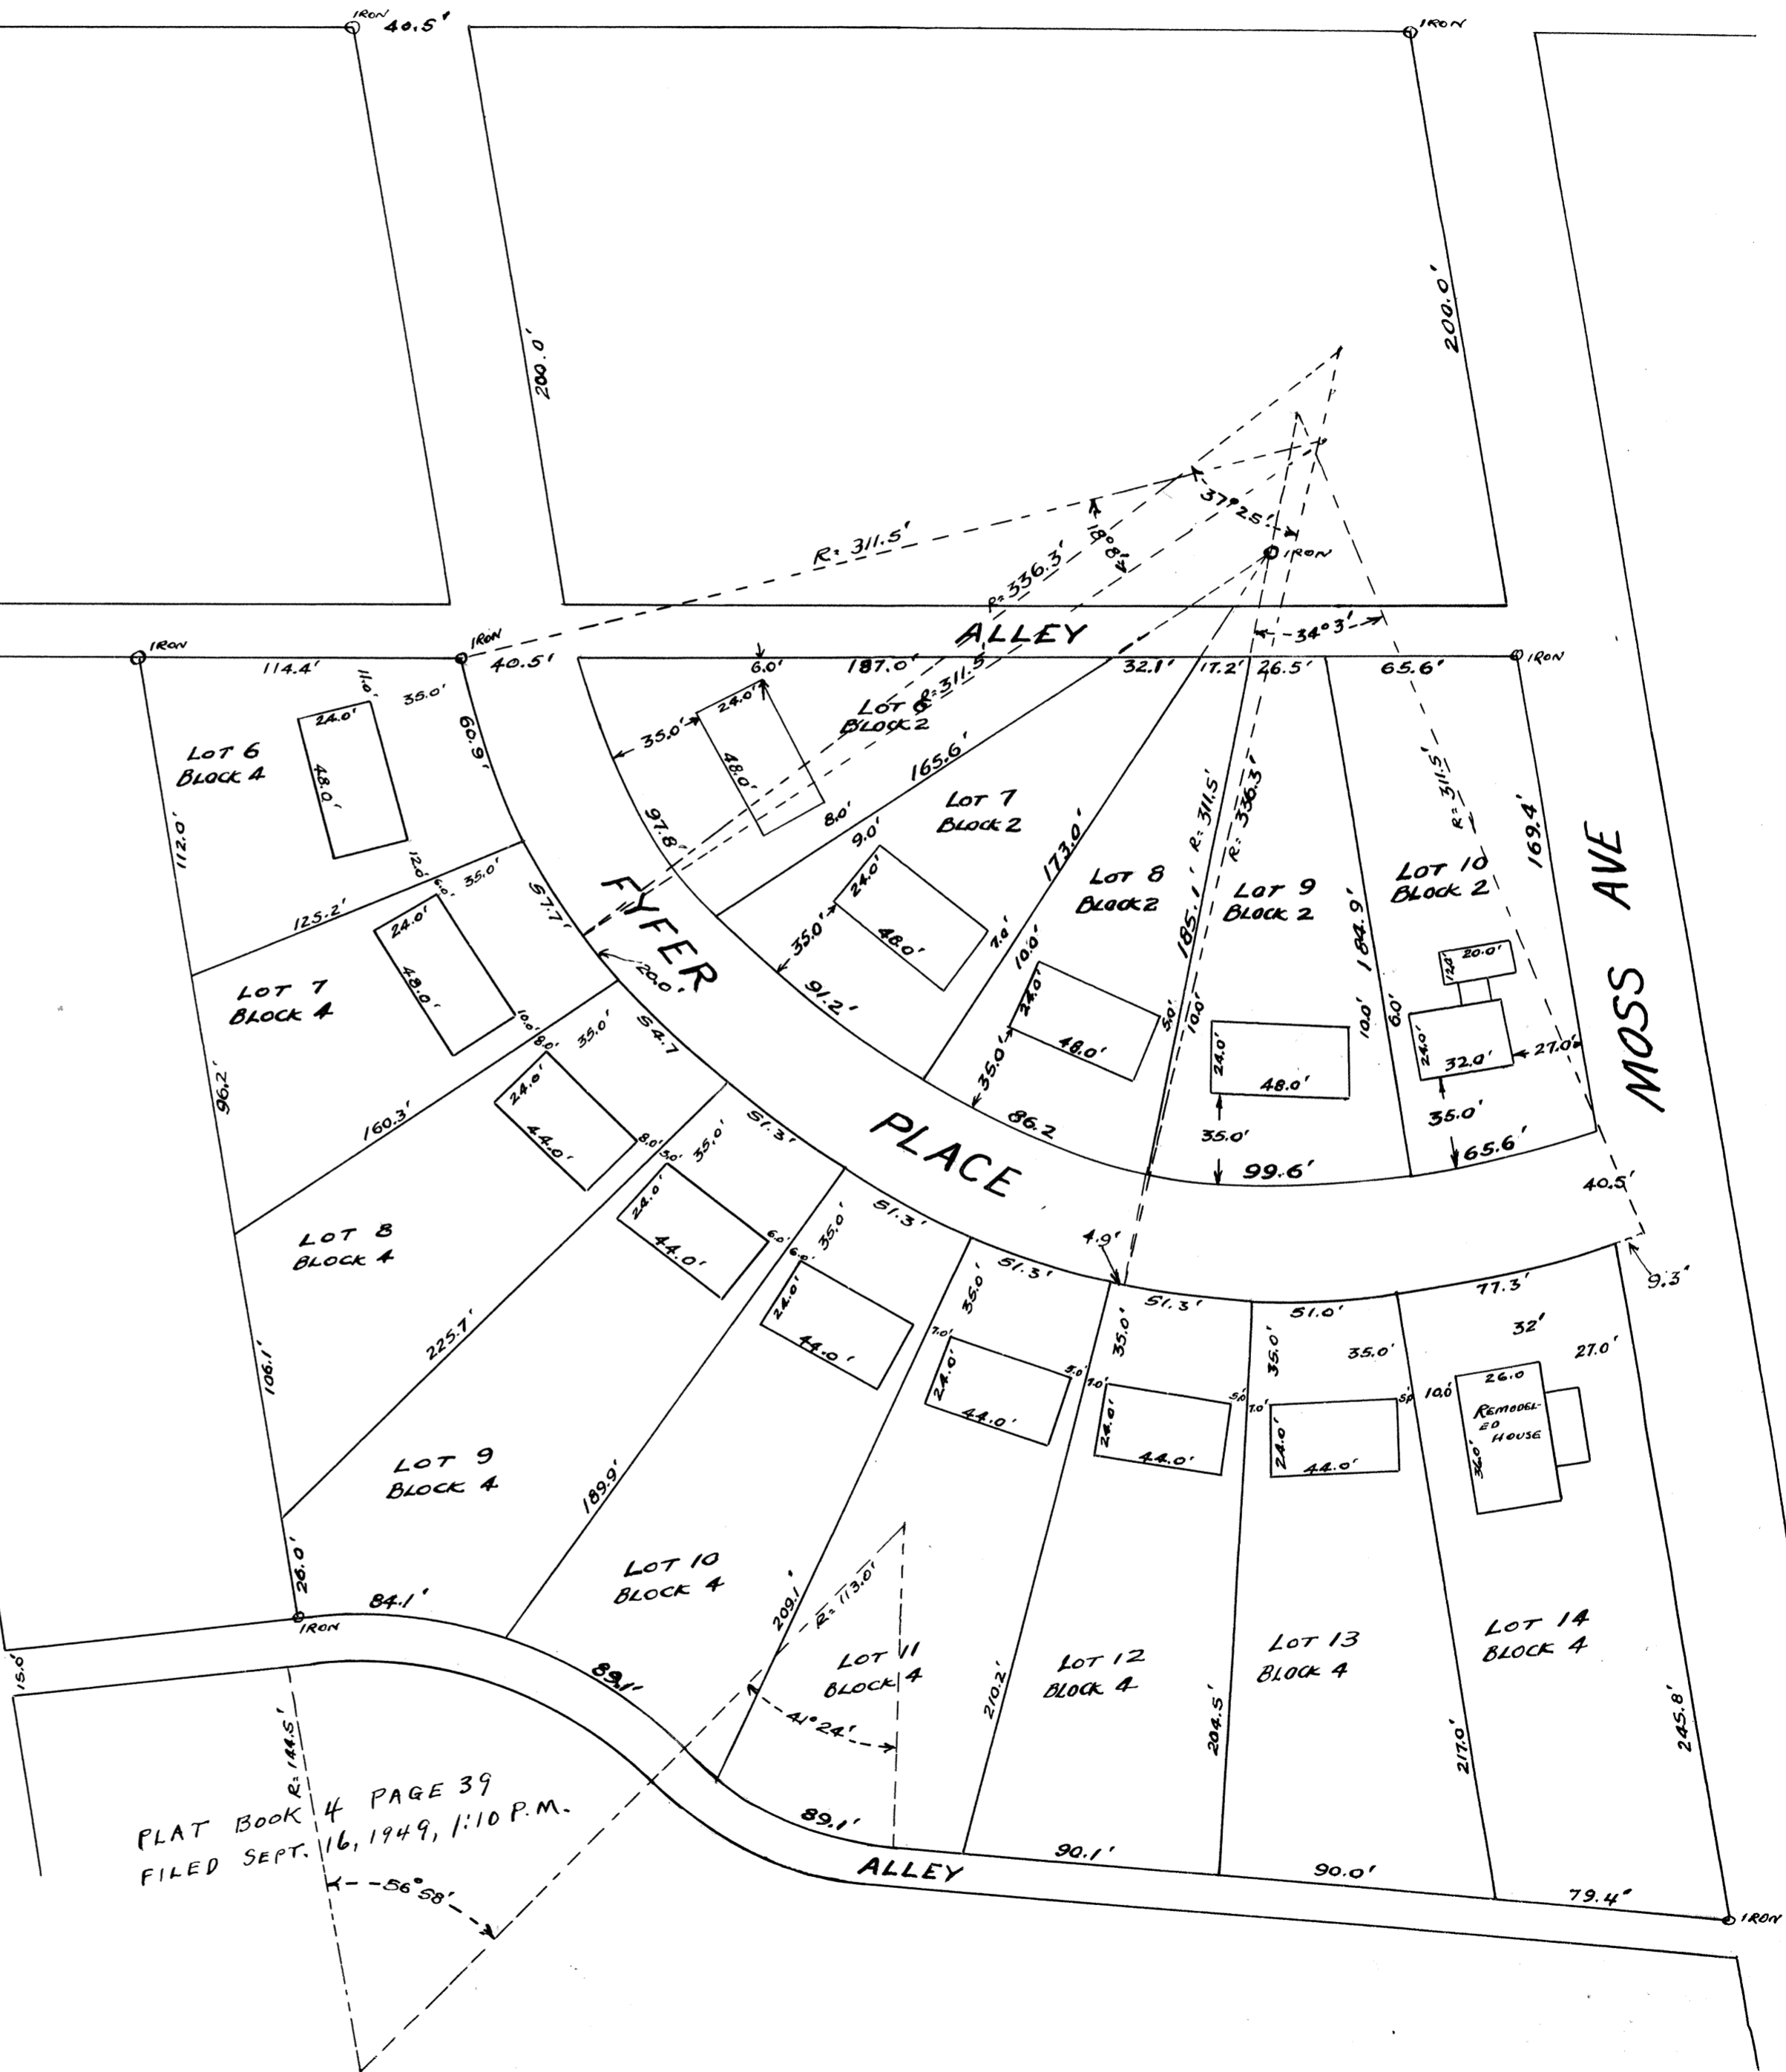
IRON 40.5' IRON

200.0' 200.0'

R: 311.5' R: 336.3' 18°8' 37°25' IRON

IRON IRON ALLEY 34°3' IRON

114.4' 40.5' 187.0' 32.1' 17.2' 26.5' 65.6'

11.0' 35.0' 6.0' 24.0' LOT 6 BLOCK 2 R: 311.5

LOT 6 BLOCK 4 24.0' 48.0' 60.9' 35.0' 48.0' 165.6'

112.0' 97.8' 8.0' LOT 7 BLOCK 2 185.1' R: 311.5' R: 336.3' R: 311.5' 169.4'

12.0' 6.0' 35.0' 9.0' 173.0' LOT 8 BLOCK 2 LOT 9 BLOCK 2 LOT 10 BLOCK 2 184.9'

125.2' 24.0' 57.7' FYFER 24.0' 48.0' MOSS AVE

LOT 7 BLOCK 4 48.0' 20.0' 35.0' 7.0' 10.0' 24.0' 10.0' 12.0' 20.0' 6.0'

96.2' 10.0' 91.2' 48.0' 5.0' 24.0' 10.0'

8.0' 35.0' 54.7 35.0' 48.0' 24.0' 32.0' 27.0'

160.3' 24.0' 44.0' 86.2

8.0' 51.3' PLACE 35.0' 35.0'

5.0' 35.0' 99.6' 65.6' 40.5'

LOT 8 BLOCK 4 24.0' 44.0' 51.3' 4.9'

6.0' 6.0' 35.0' 51.3' 9.3'

225.7' 24.0' 35.0' 51.3' 51.0' 77.3'

106.1' 44.0' 7.0' 35.0' 35.0' 32' 27.0'

24.0' 5.0' 7.0' 35.0'

44.0' 24.0' 5.0' 7.0' 5.0' 10.0' 26.0

LOT 9 BLOCK 4 189.9' 44.0' 24.0' 44.0' REMODEL-ED HOUSE 36.0'

LOT 10 BLOCK 4 R: 113.0'

26.0' 84.1' IRON 209.1' LOT 14 BLOCK 4

LOT 11 BLOCK 4 LOT 12 BLOCK 4 LOT 13 BLOCK 4

15.0' 89.1' 210.2' 204.5' 217.0' 245.8'

R: 144.5' 41°24'

PLAT BOOK 4 PAGE 39
FILED SEPT. 16, 1949, 1:10 P.M.

89.1' ALLEY 90.1' 90.0' 79.4" IRON

56°58'